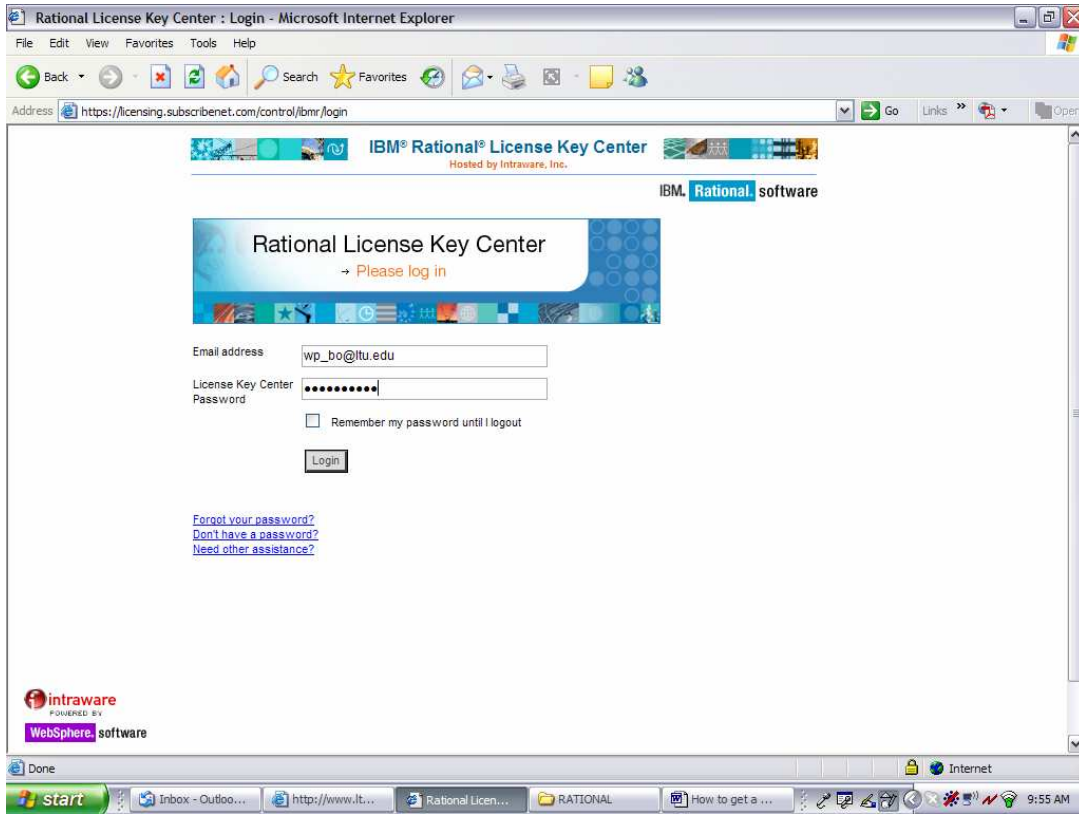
Rational License Key Center : Login - Microsoft Internet Explorer

File Edit View Favorites Tools Help

Back Search Favorites

Address https://licensing.subscribenet.com/control/ibmr/login

Go Links »

IBM® Rational® License Key Center
Hosted by Intraware, Inc.

IBM. Rational. software

Rational License Key Center
→ Please log in

Email address wp_bo@ltu.edu

License Key Center Password ••••••••••

Remember my password until I logout

Login

Forgot your password?
Don't have a password?
Need other assistance?

intraware
POWERED BY
WebSphere. software

Done

Internet

start Inbox - Outloo... http://www.lt... Rational Licen... RATIONAL How to get a ... 9:55 AM